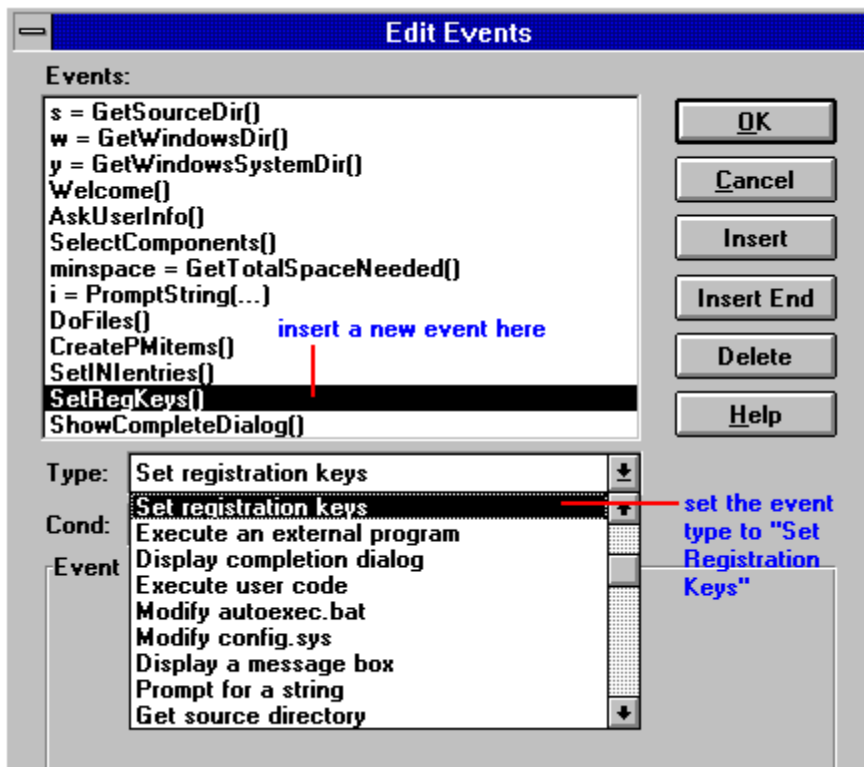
Edit Events

Events:

s = GetSourceDir()
w = GetWindowsDir()
y = GetWindowsSystemDir()
Welcome()
AskUserInfo()
SelectComponents()
minspace = GetTotalSpaceNeeded()
i = PromptString(...)
DoFiles()
CreatePMitems()
SetINIentries()
SetRegKeys()
ShowCompleteDialog()

insert a new event here

OK
Cancel
Insert
Insert End
Delete
Help

Type: Set registration keys

Cond:

Event

Set registration keys
Execute an external program
Display completion dialog
Execute user code
Modify autoexec.bat
Modify config.sys
Display a message box
Prompt for a string
Get source directory

set the event type to "Set Registration Keys"